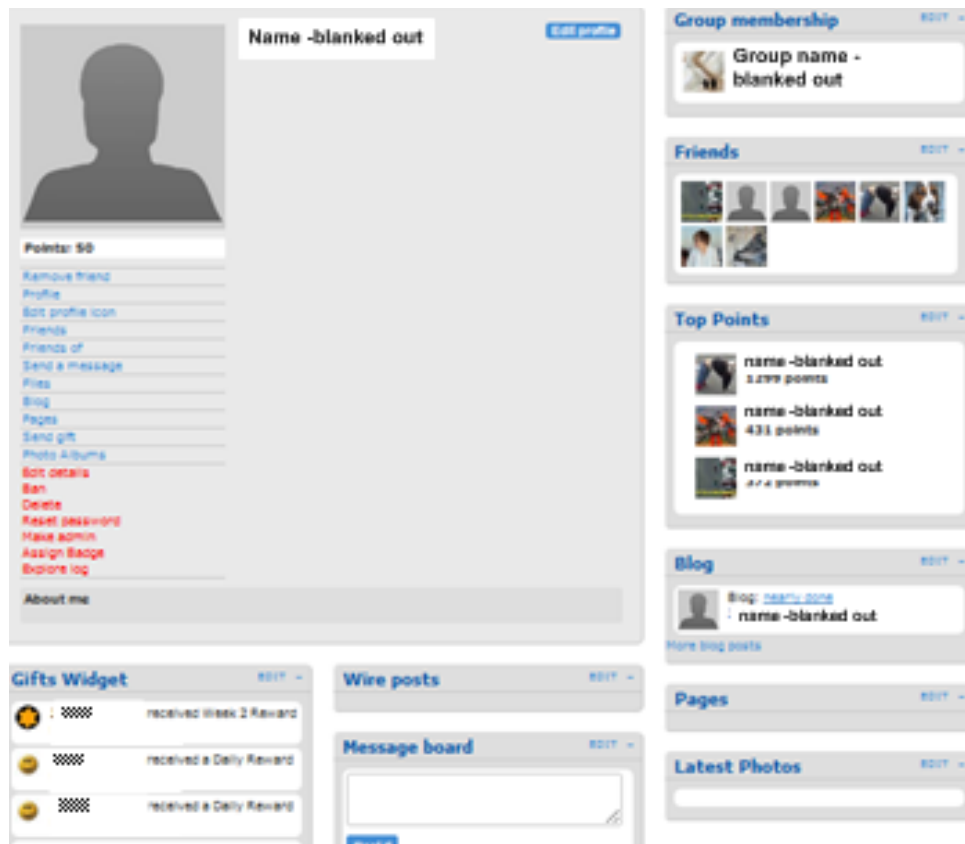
Name -blanked out

Edit profile

Points: 50

Remove friend
Profile
Edit profile icon
Friends
Friends of
Send a message
Files
Blog
Pages
Send gift
Photo Albums
Edit details
Ban
Delete
Reset password
Make admin
Assign Badge
Explore log

About me

Group membership EDIT

Group name - blanked out

Friends EDIT

Top Points EDIT

name -blanked out
1299 points

name -blanked out
431 points

name -blanked out
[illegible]

Blog EDIT

Blog: nearly done
name -blanked out

More blog posts

Pages EDIT

Latest Photos EDIT

Gifts Widget EDIT

received Week 2 Reward

received a Daily Reward

received a Daily Reward

Wire posts EDIT

Message board EDIT

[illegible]